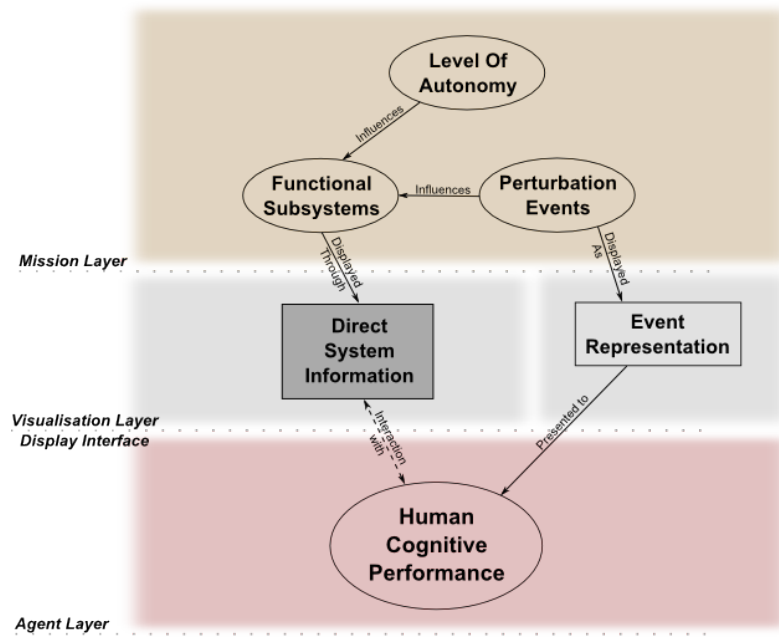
Level Of Autonomy

Influences

Functional Subsystems

Influences

Perturbation Events

Mission Layer

Displayed Through

Displayed As

Direct System Information

Event Representation

Visualisation Layer
Display Interface

Interaction with

Presented to

Human Cognitive Performance

Agent Layer